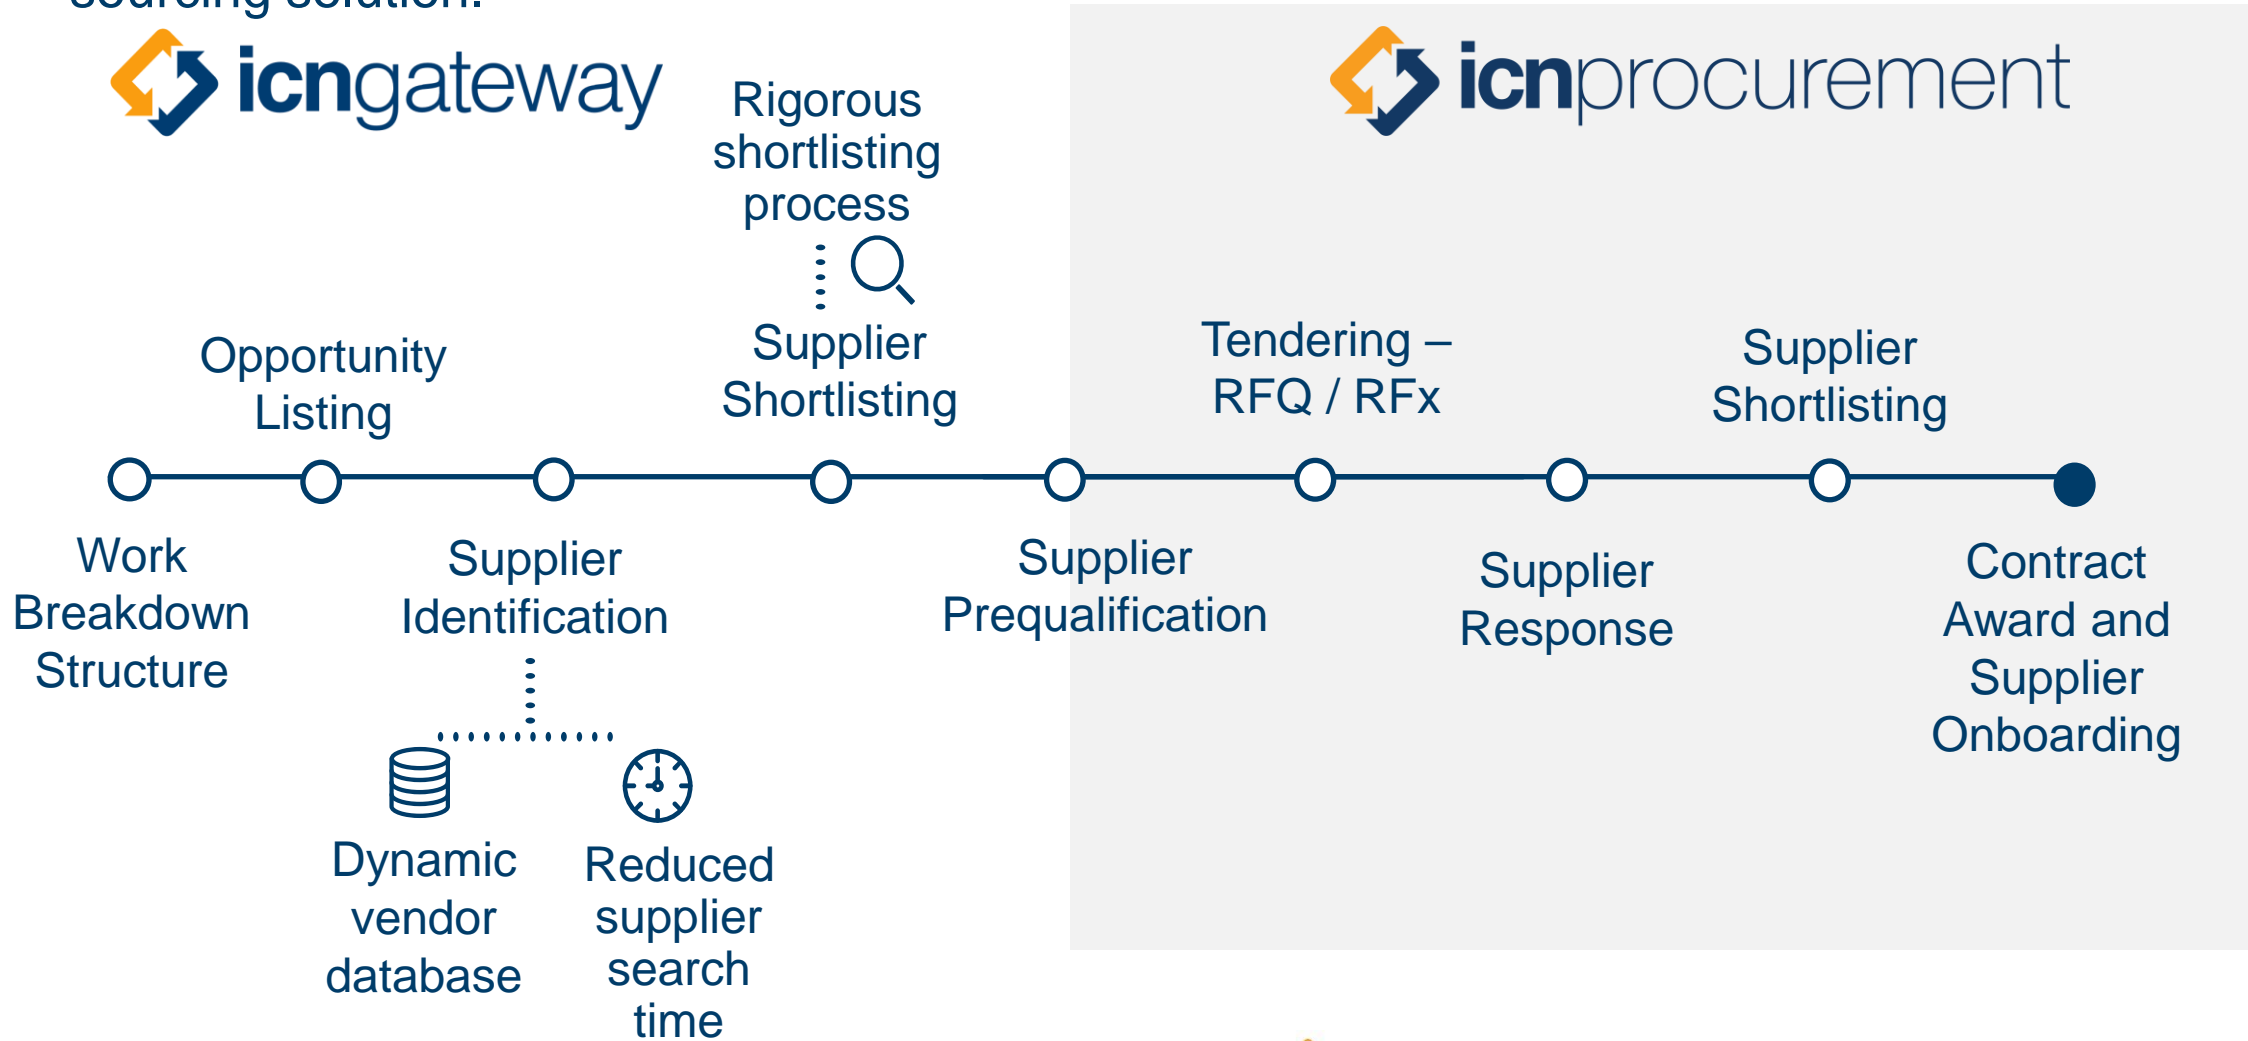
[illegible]

icngateway

icnprocurement

Rigorous shortlisting process

Opportunity Listing

Supplier Shortlisting

Tendering – RFQ / RFx

Supplier Shortlisting

Work Breakdown Structure

Supplier Identification

Supplier Prequalification

Supplier Response

Contract Award and Supplier Onboarding

Dynamic vendor database

Reduced supplier search time